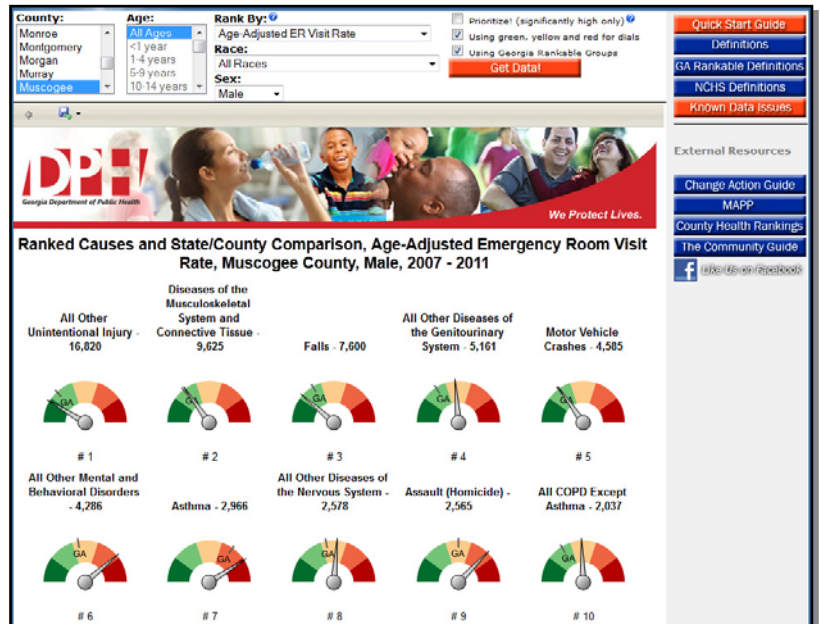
County:
Monroe
Montgomery
Morgan
Murray
Muscogee

Age:
All Ages
<1 year
1-4 years
5-9 years
10-14 years

Rank By:
Age-Adjusted ER Visit Rate

Race:
All Races

Sex:
Male

Prioritize! (significantly high only)
Using green, yellow and red for dials
Using Georgia Rankable Groups

Get Data!

Quick Start Guide
Definitions
GA Rankable Definitions
NCHS Definitions
Known Data Issues

DPH
Georgia Department of Public Health
We Protect Lives.

External Resources

Change Action Guide
MAPP
County Health Rankings
The Community Guide
Like Us on Facebook

Ranked Causes and State/County Comparison, Age-Adjusted Emergency Room Visit Rate, Muscogee County, Male, 2007 - 2011

All Other Unintentional Injury - 16,820
GA
# 1

Diseases of the Musculoskeletal System and Connective Tissue - 9,625
GA
# 2

Falls - 7,600
GA
# 3

All Other Diseases of the Genitourinary System - 5,161
GA
# 4

Motor Vehicle Crashes - 4,585
GA
# 5

All Other Mental and Behavioral Disorders - 4,286
GA
# 6

Asthma - 2,966
GA
# 7

All Other Diseases of the Nervous System - 2,578
GA
# 8

Assault (Homicide) - 2,565
GA
# 9

All COPD Except Asthma - 2,037
GA
# 10